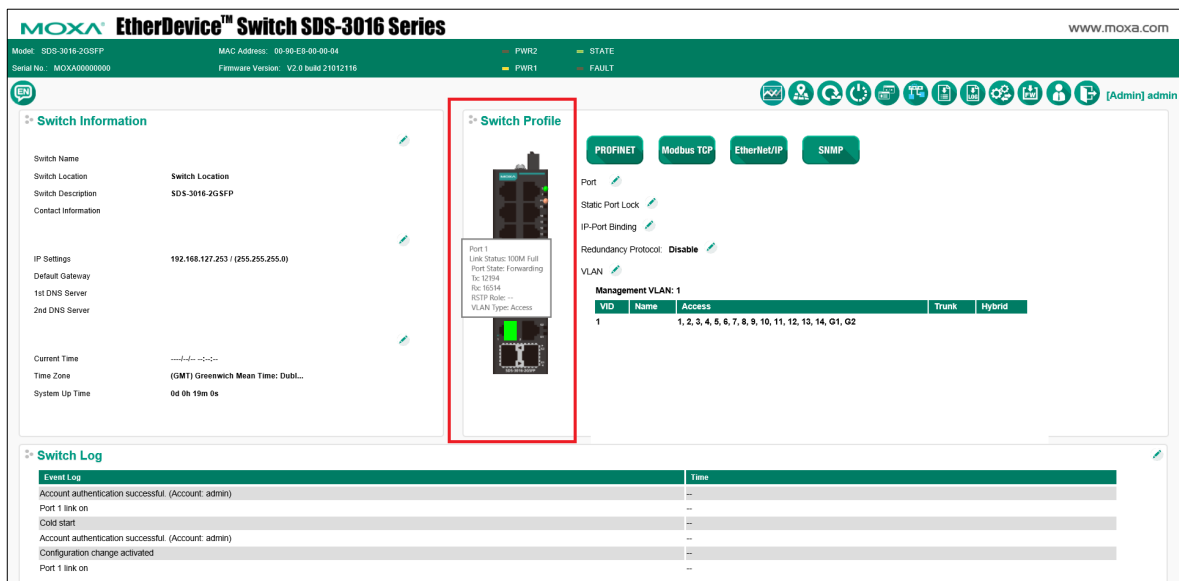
MOXA EtherDevice™ Switch SDS-3016 Series

www.moxa.com

Model: SDS-3016-2GSFP
Serial No.: MOXA00000000
MAC Address: 00-90-E8-00-00-04
Firmware Version: V2.0 build 21012116
PWR2
PWR1
STATE
FAULT

EN

[Admin] admin

Switch Information

Switch Name
Switch Location Switch Location
Switch Description SDS-3016-2GSFP
Contact Information

IP Settings 192.168.127.253 / (255.255.255.0)
Default Gateway
1st DNS Server
2nd DNS Server

Current Time ----/--/-- --:--:--
Time Zone (GMT) Greenwich Mean Time: Dubl...
System Up Time 0d 0h 19m 0s

Switch Profile

Port 1
Link Status: 100M Full
Port State: Forwarding
Tx: 12194
Rx: 16514
RSTP Role: ---
VLAN Type: Access

PROFINET
Modbus TCP
EtherNet/IP
SNMP

Port
Static Port Lock
IP-Port Binding
Redundancy Protocol: Disable
VLAN

Management VLAN: 1

| VID | Name | Access | Trunk | Hybrid |
|---|---|---|---|---|
| 1 | | 1, 2, 3, 4, 5, 6, 7, 8, 9, 10, 11, 12, 13, 14, G1, G2 | | |

Switch Log

| Event Log | Time |
|---|---|
| Account authentication successful. (Account: admin) | -- |
| Port 1 link on | -- |
| Cold start | -- |
| Account authentication successful. (Account: admin) | -- |
| Configuration change activated | -- |
| Port 1 link on | -- |